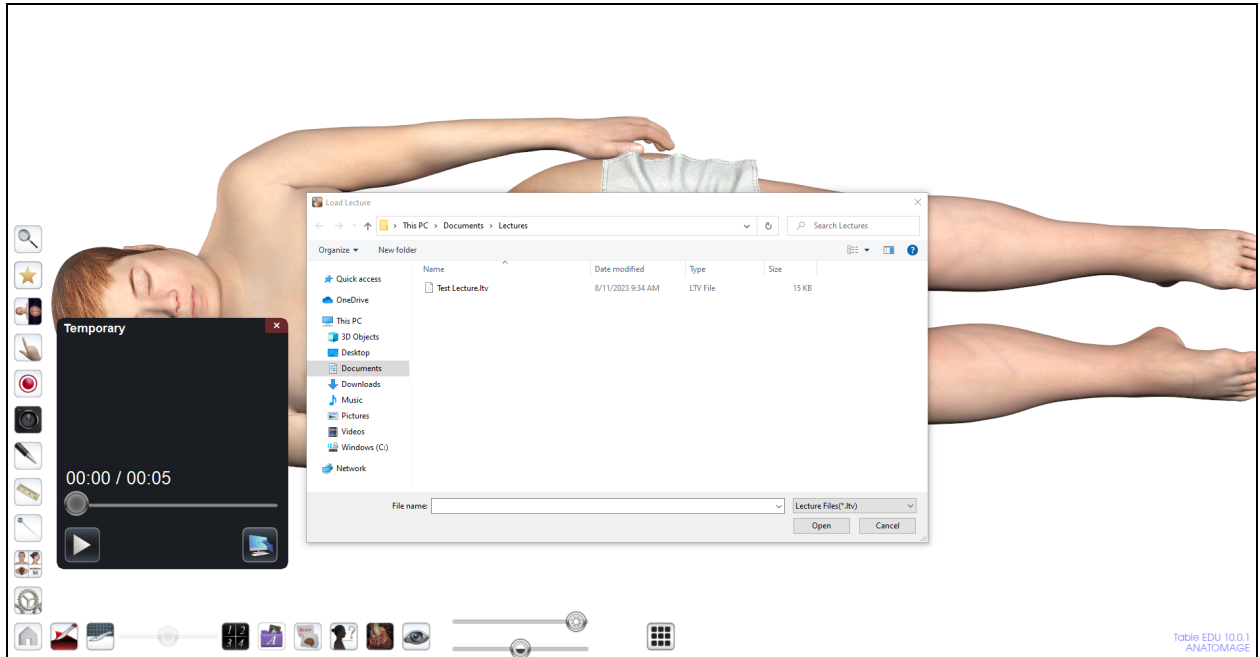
Load Lecture

This PC > Documents > Lectures

Search Lectures

Organize ▾ New folder

Quick access
OneDrive
This PC
3D Objects
Desktop
Documents
Downloads
Music
Pictures
Videos
Windows (C:)
Network

| Name | Date modified | Type | Size |
|---|---|---|---|
| Test Lecture.ltv | 8/11/2023 9:34 AM | LTV File | 15 KB |

File name:

Lecture Files(*.ltv)

Open Cancel

Temporary

00:00 / 00:05

$\frac{1}{3}$ $\frac{2}{4}$

Table EDU 10.0.1
ANATOMAGE